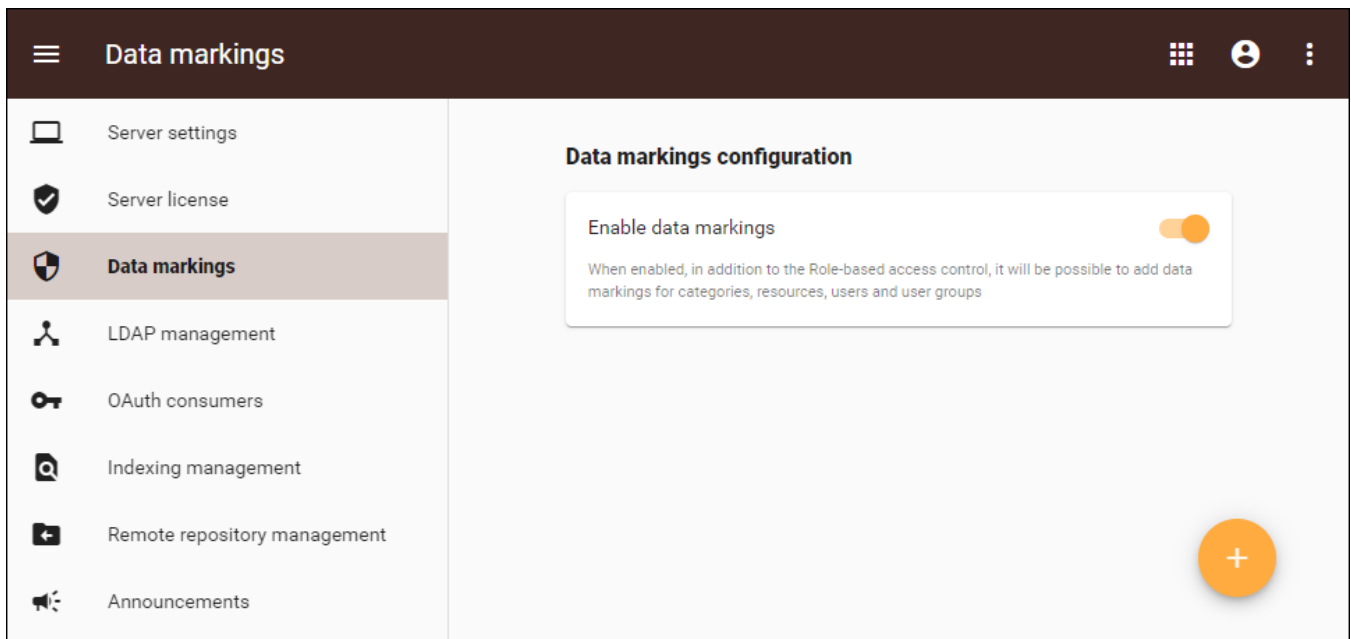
Data markings

Server settings

Server license

Data markings

LDAP management

OAuth consumers

Indexing management

Remote repository management

Announcements

Data markings configuration

Enable data markings

When enabled, in addition to the Role-based access control, it will be possible to add data markings for categories, resources, users and user groups

+